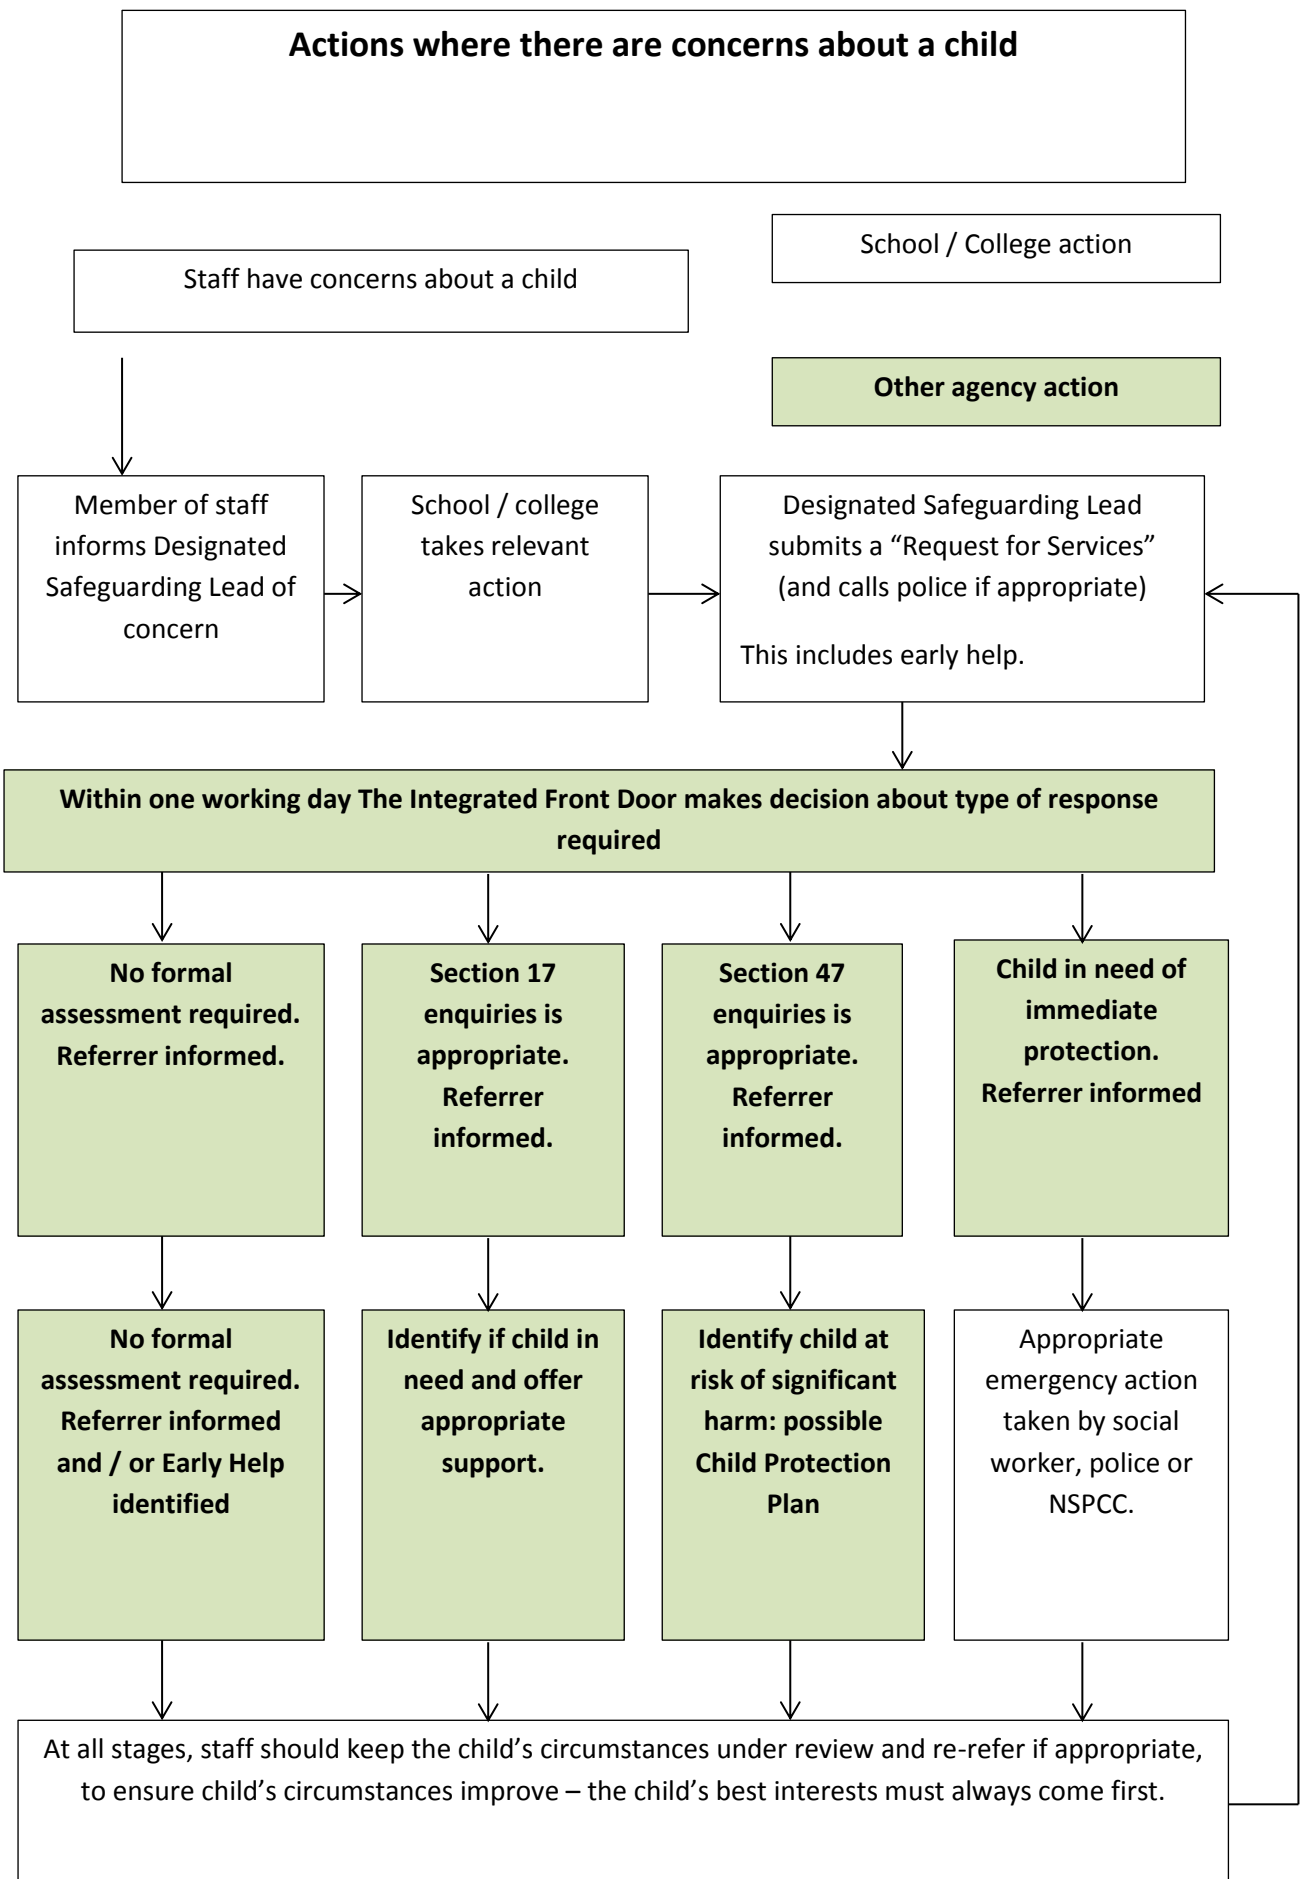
Actions where there are concerns about a child

Staff have concerns about a child

School / College action

Other agency action

Member of staff informs Designated Safeguarding Lead of concern

School / college takes relevant action

Designated Safeguarding Lead submits a “Request for Services” (and calls police if appropriate)

This includes early help.

Within one working day The Integrated Front Door makes decision about type of response required

No formal assessment required. Referrer informed.

Section 17 enquiries is appropriate. Referrer informed.

Section 47 enquiries is appropriate. Referrer informed.

Child in need of immediate protection. Referrer informed

No formal assessment required. Referrer informed and / or Early Help identified

Identify if child in need and offer appropriate support.

Identify child at risk of significant harm: possible Child Protection Plan

Appropriate emergency action taken by social worker, police or NSPCC.

At all stages, staff should keep the child’s circumstances under review and re-refer if appropriate, to ensure child’s circumstances improve – the child’s best interests must always come first.